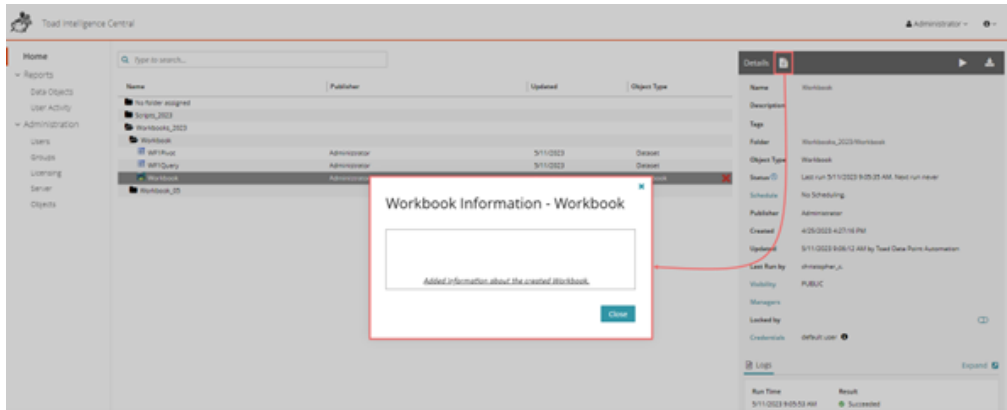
Toad Intelligence Central

Administrator

Home
Reports
Data Objects
User Activity
Administration
Users
Groups
Licensing
Server
Objects

Type to search...

| Name | Publisher | Updated | Object Type |
|---|---|---|---|
| No folder assigned | | | |
| Scripts_2023 | | | |
| Workbooks_2023 | | | |
| Workbook | | | |
| WP1Pivot | Administrator | 5/11/2023 | Dataset |
| WP1Query | Administrator | 5/11/2023 | Dataset |
| Workbook | Administrator | | |
| Workbook_05 | | | |

Workbook Information - Workbook

Added information about the created Workbook.

Close

Details

Name Workbook
Description
Tags
Folder Workbooks_2023/Workbook
Object Type Workbook
Status Last run 5/11/2023 9:05:35 AM. Next run never
Schedule No Scheduling
Publisher Administrator
Created 4/26/2023 4:27:16 PM
Updated 5/11/2023 9:06:12 AM by Toad Data Point Automation
Last Run by christopher_n
Visibility PUBLIC
Managers
Locked by
Credentials default user

Logs
Expand
Run Time Result
5/11/2023 9:05:53 AM Succeeded